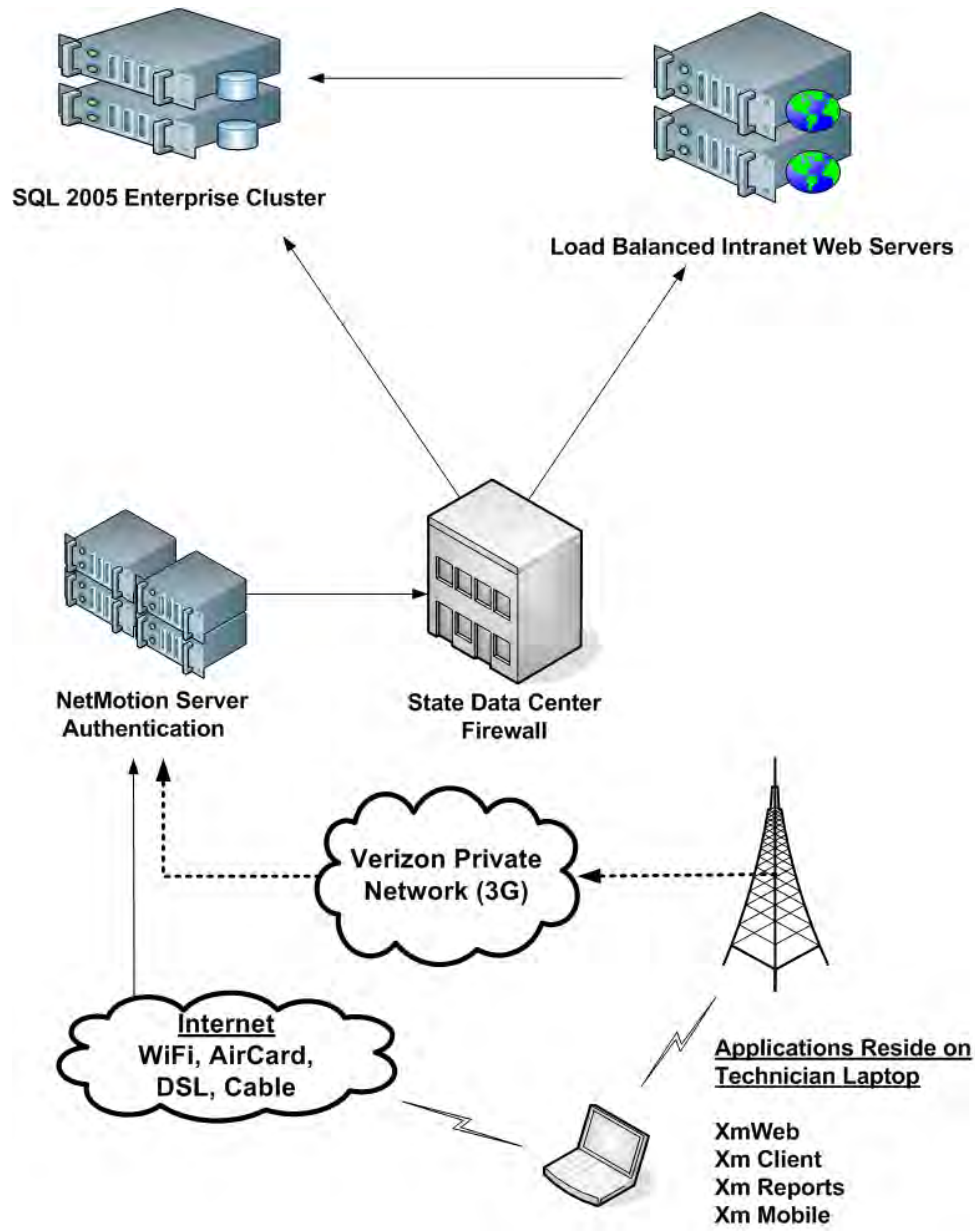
SQL 2005 Enterprise Cluster

Load Balanced Intranet Web Servers

NetMotion Server Authentication

State Data Center Firewall

Verizon Private Network (3G)

Internet
WiFi, AirCard, DSL, Cable

Applications Reside on Technician Laptop

XmWeb
Xm Client
Xm Reports
Xm Mobile